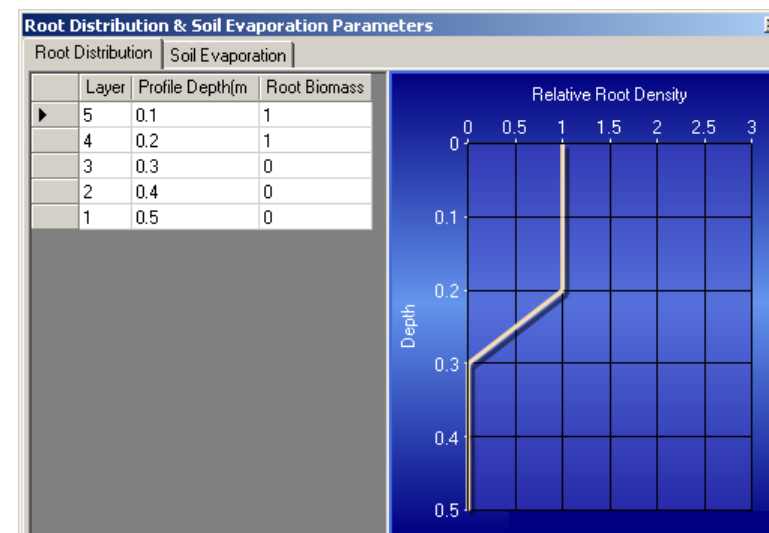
Root Distribution & Soil Evaporation Parameters

Root Distribution | Soil Evaporation

| | Layer | Profile Depth(m | Root Biomass |
|---|---|---|---|
| ▶ | 5 | 0.1 | 1 |
| | 4 | 0.2 | 1 |
| | 3 | 0.3 | 0 |
| | 2 | 0.4 | 0 |
| | 1 | 0.5 | 0 |

Relative Root Density

0 0.5 1 1.5 2 2.5 3

0
0.1
0.2
0.3
0.4
0.5

Depth